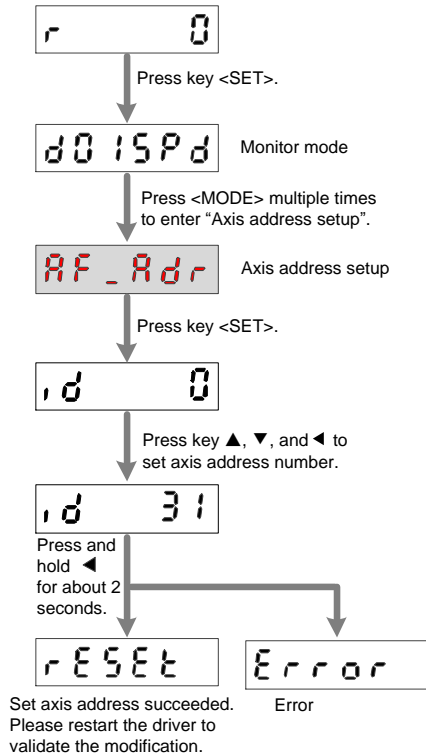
r 0

Press key <SET>.

d01SPd

Monitor mode

Press <MODE> multiple times to enter "Axis address setup".

AF_Adr

Axis address setup

Press key <SET>.

id 0

Press key ▲, ▼, and ◀ to set axis address number.

id 31

Press and hold ◀ for about 2 seconds.

rESEt

Error

Set axis address succeeded. Please restart the driver to validate the modification.

Error